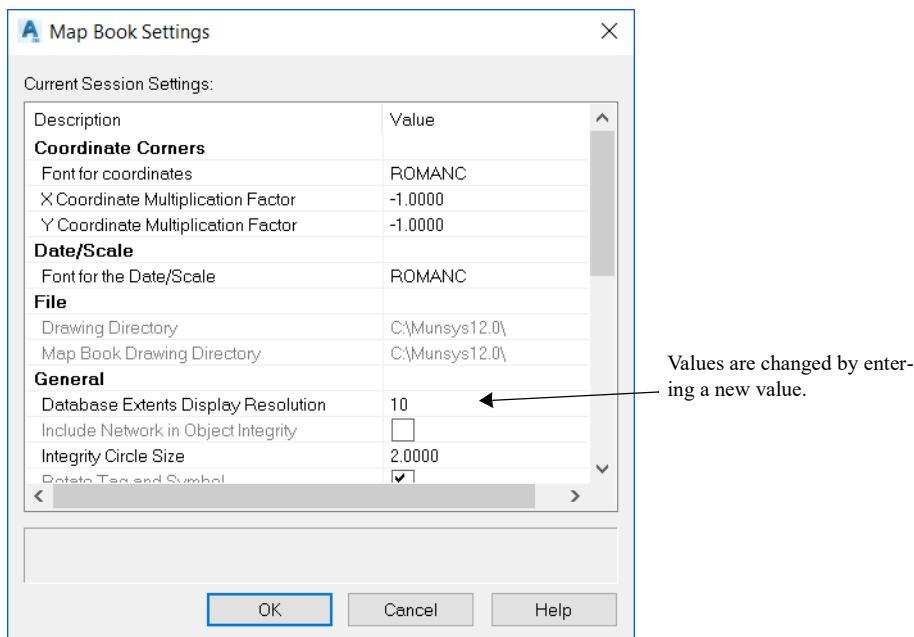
Map Book Settings

Current Session Settings:

| Description | Value |
|---|---|
| **Coordinate Corners** | |
| Font for coordinates | ROMANC |
| X Coordinate Multiplication Factor | -1.0000 |
| Y Coordinate Multiplication Factor | -1.0000 |
| **Date/Scale** | |
| Font for the Date/Scale | ROMANC |
| **File** | |
| Drawing Directory | C:\Munsys12.0\ |
| Map Book Drawing Directory | C:\Munsys12.0\ |
| **General** | |
| Database Extents Display Resolution | 10 |
| Include Network in Object Integrity | ☐ |
| Integrity Circle Size | 2.0000 |
| Rotate Tag and Symbol | ☑ |

Values are changed by entering a new value.

OK Cancel Help